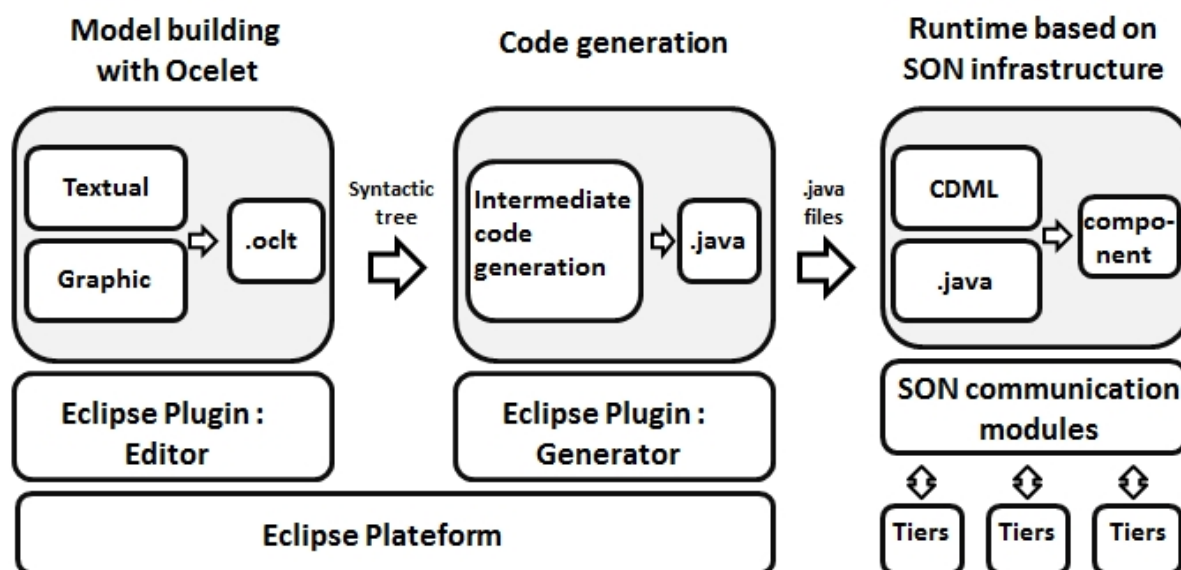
Model building with Ocelet

Code generation

Runtime based on SON infrastructure

Textual

Graphic

.oclt

Syntactic tree

Intermediate code generation

.java

.java files

CDML

.java

component

Eclipse Plugin : Editor

Eclipse Plugin : Generator

SON communication modules

Eclipse Plateform

Tiers

Tiers

Tiers